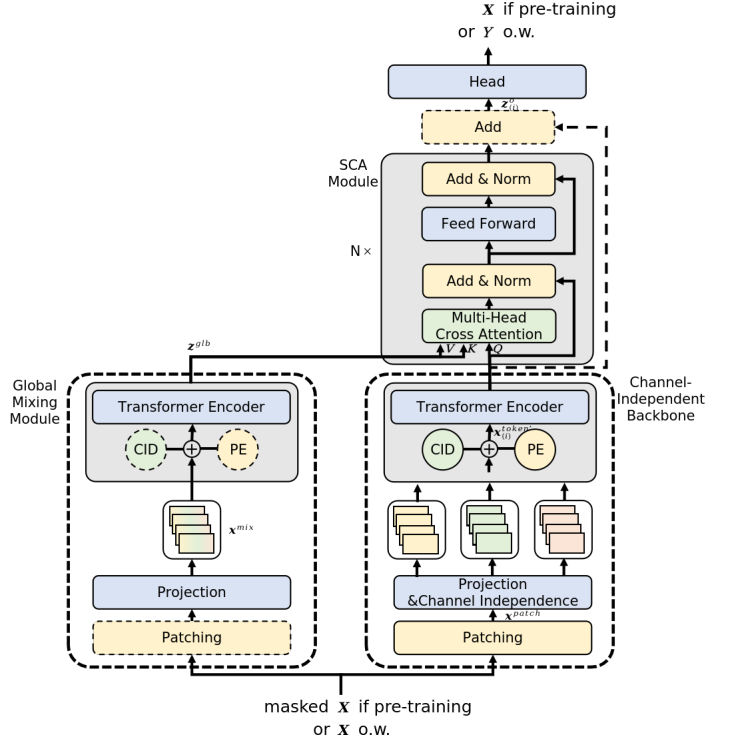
$\boldsymbol{X}$ if pre-training
or $Y$ o.w.

Head

$\boldsymbol{z}^{o}_{(i)}$

Add

SCA Module

Add & Norm

Feed Forward

N ×

Add & Norm

Multi-Head Cross Attention

$V$ $K$ $Q$

$\boldsymbol{z}^{glb}$

Global Mixing Module

Transformer Encoder

CID

PE

$\boldsymbol{x}^{mix}$

Projection

Patching

Channel-Independent Backbone

Transformer Encoder

$\boldsymbol{x}^{token}_{(i)}$

CID

PE

Projection &Channel Independence

$\boldsymbol{x}^{patch}$

Patching

masked $\boldsymbol{X}$ if pre-training
or $\boldsymbol{X}$ o.w.